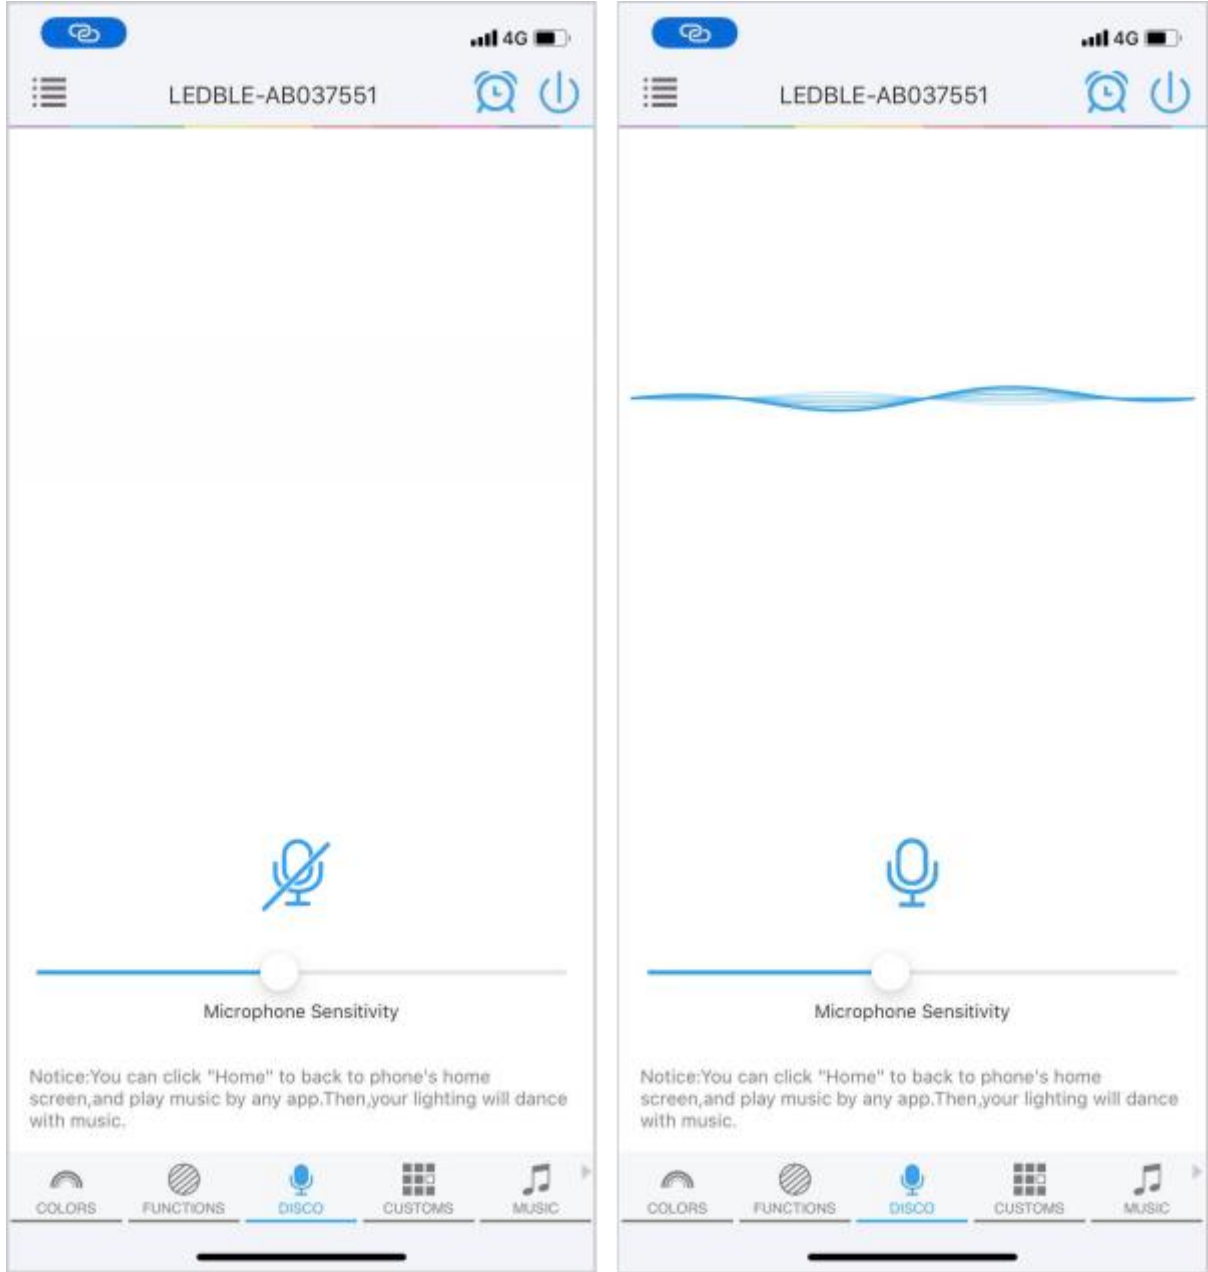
4G

LEDBLE-AB037551

Microphone Sensitivity

Notice:You can click "Home" to back to phone's home screen,and play music by any app.Then,your lighting will dance with music.

COLORS FUNCTIONS DISCO CUSTOMS MUSIC

4G

LEDBLE-AB037551

Microphone Sensitivity

Notice:You can click "Home" to back to phone's home screen,and play music by any app.Then,your lighting will dance with music.

COLORS FUNCTIONS DISCO CUSTOMS MUSIC